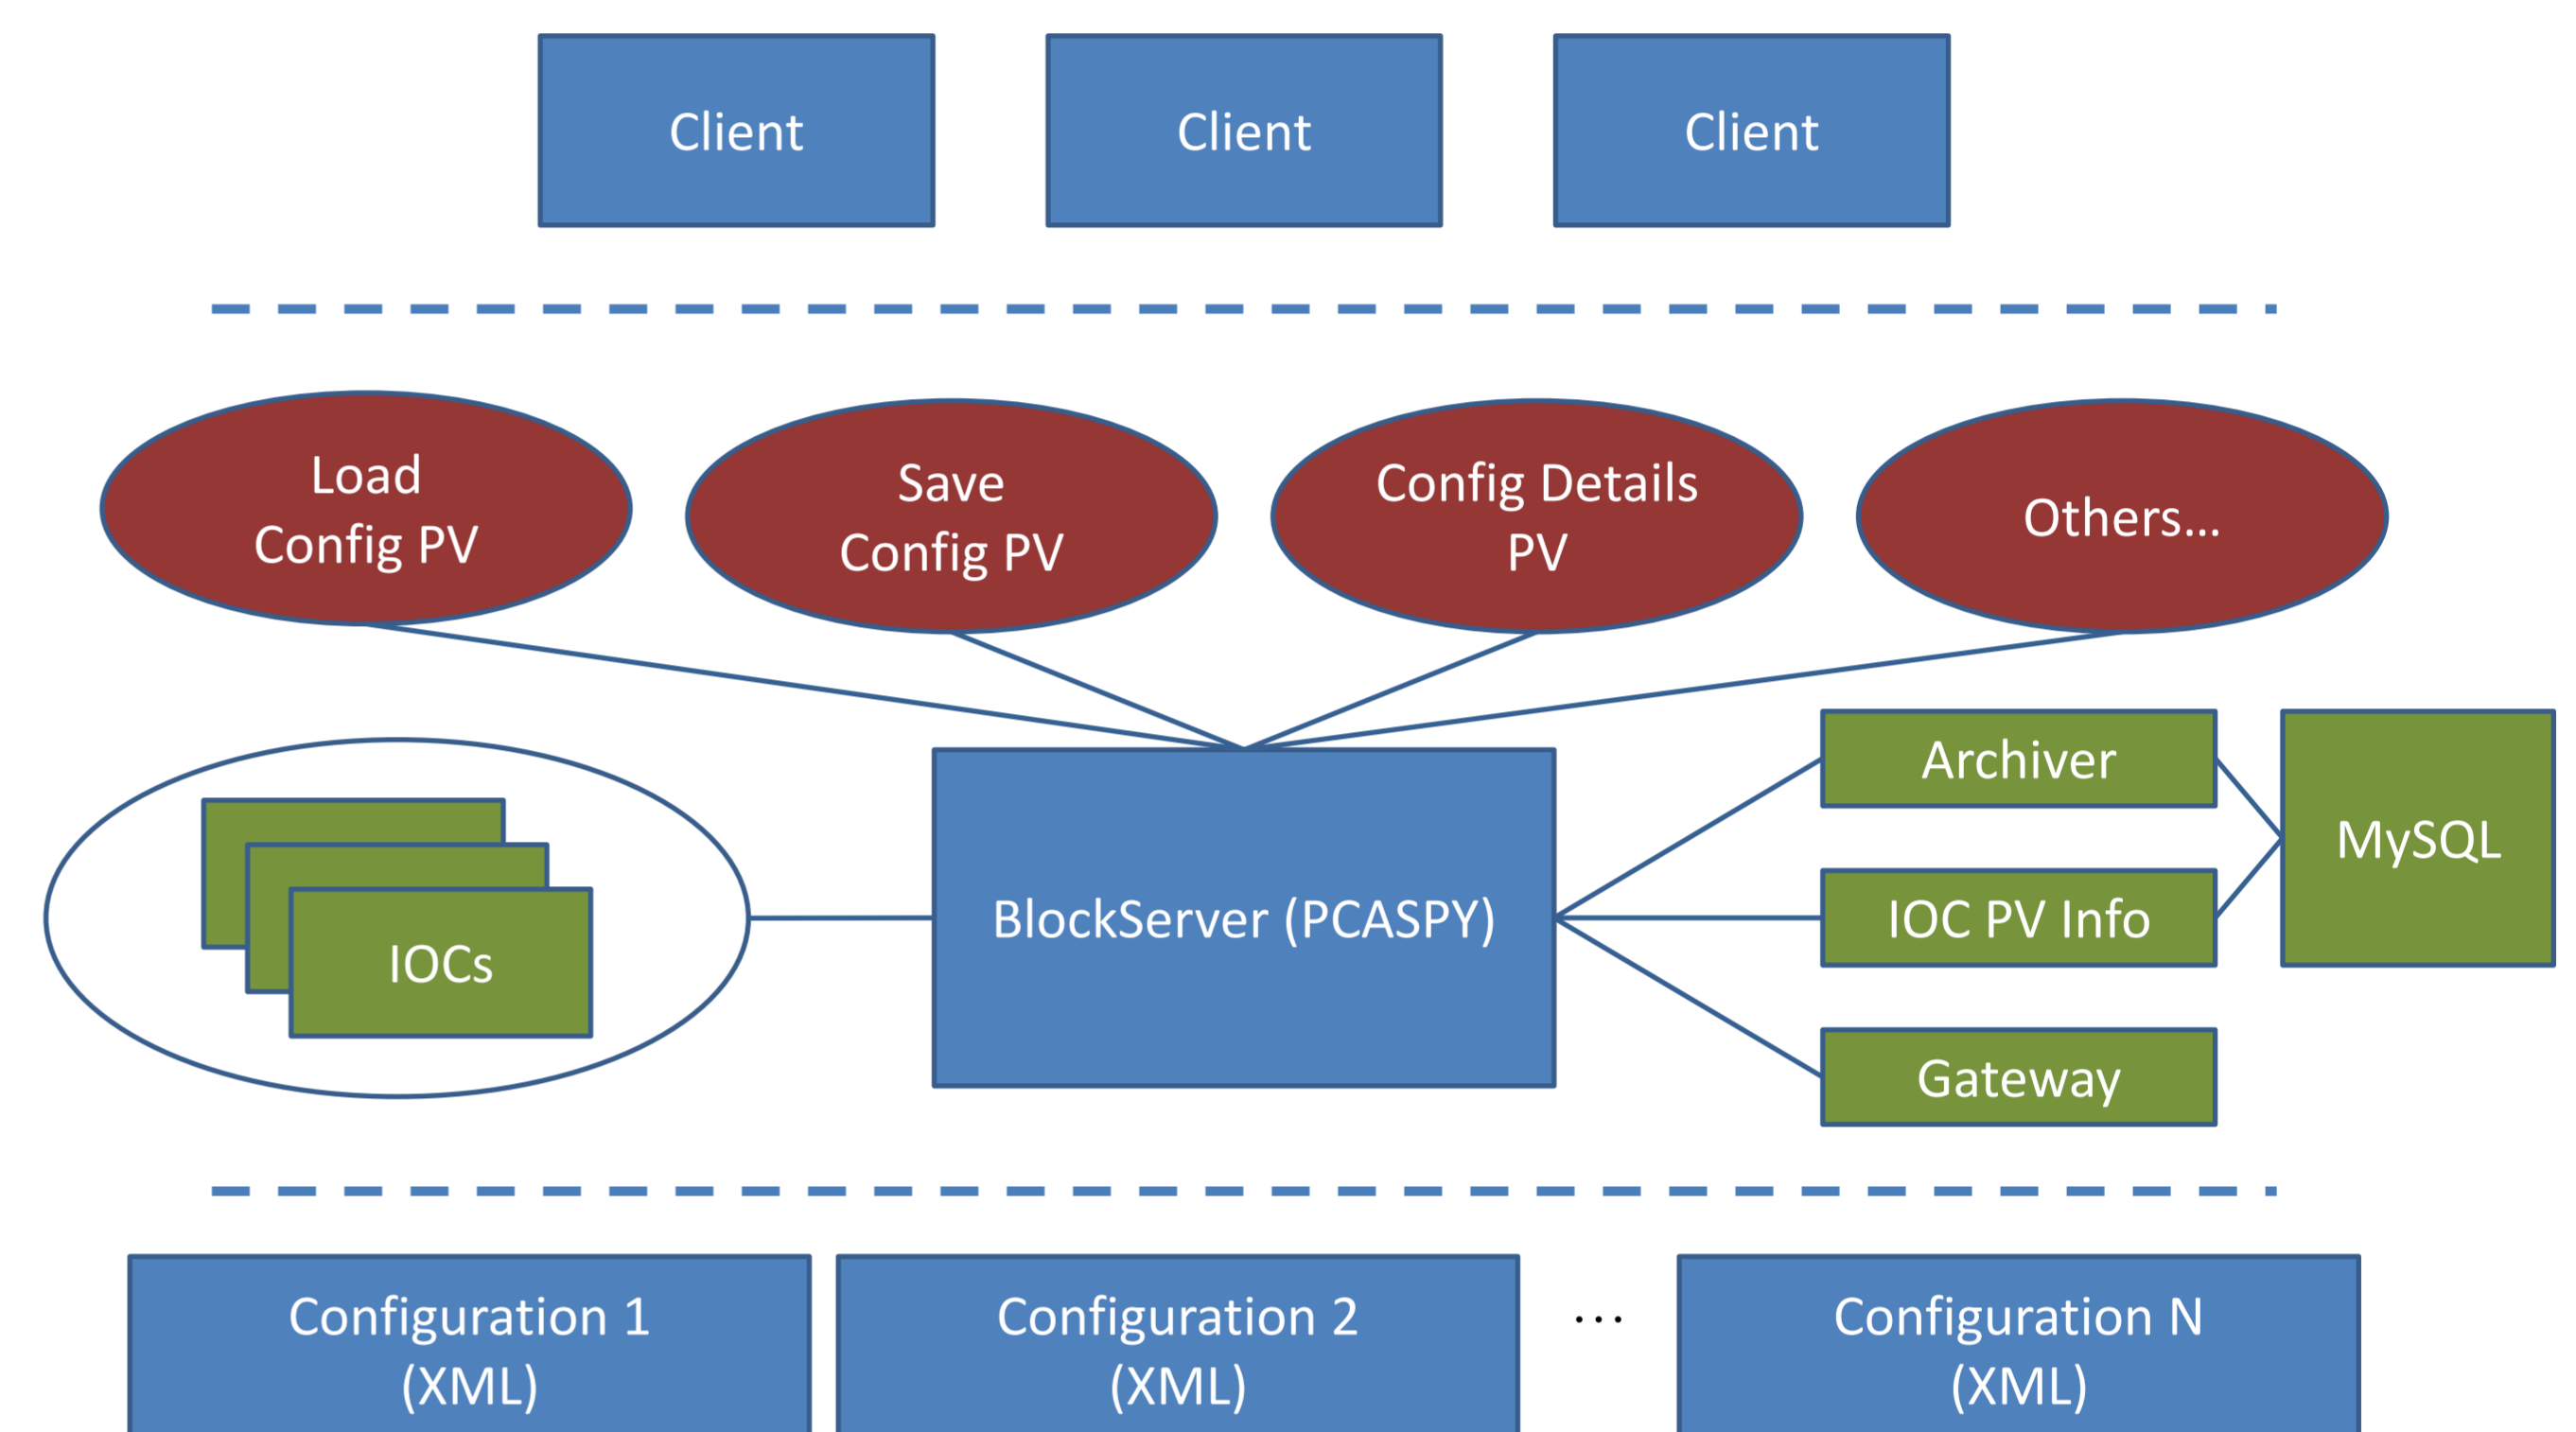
Client

Client

Client

Load
Config PV

Save
Config PV

Config Details
PV

Others...

IOCs

BlockServer (PCASPY)

Archiver

IOC PV Info

Gateway

MySQL

Configuration 1
(XML)

Configuration 2
(XML)

...

Configuration N
(XML)